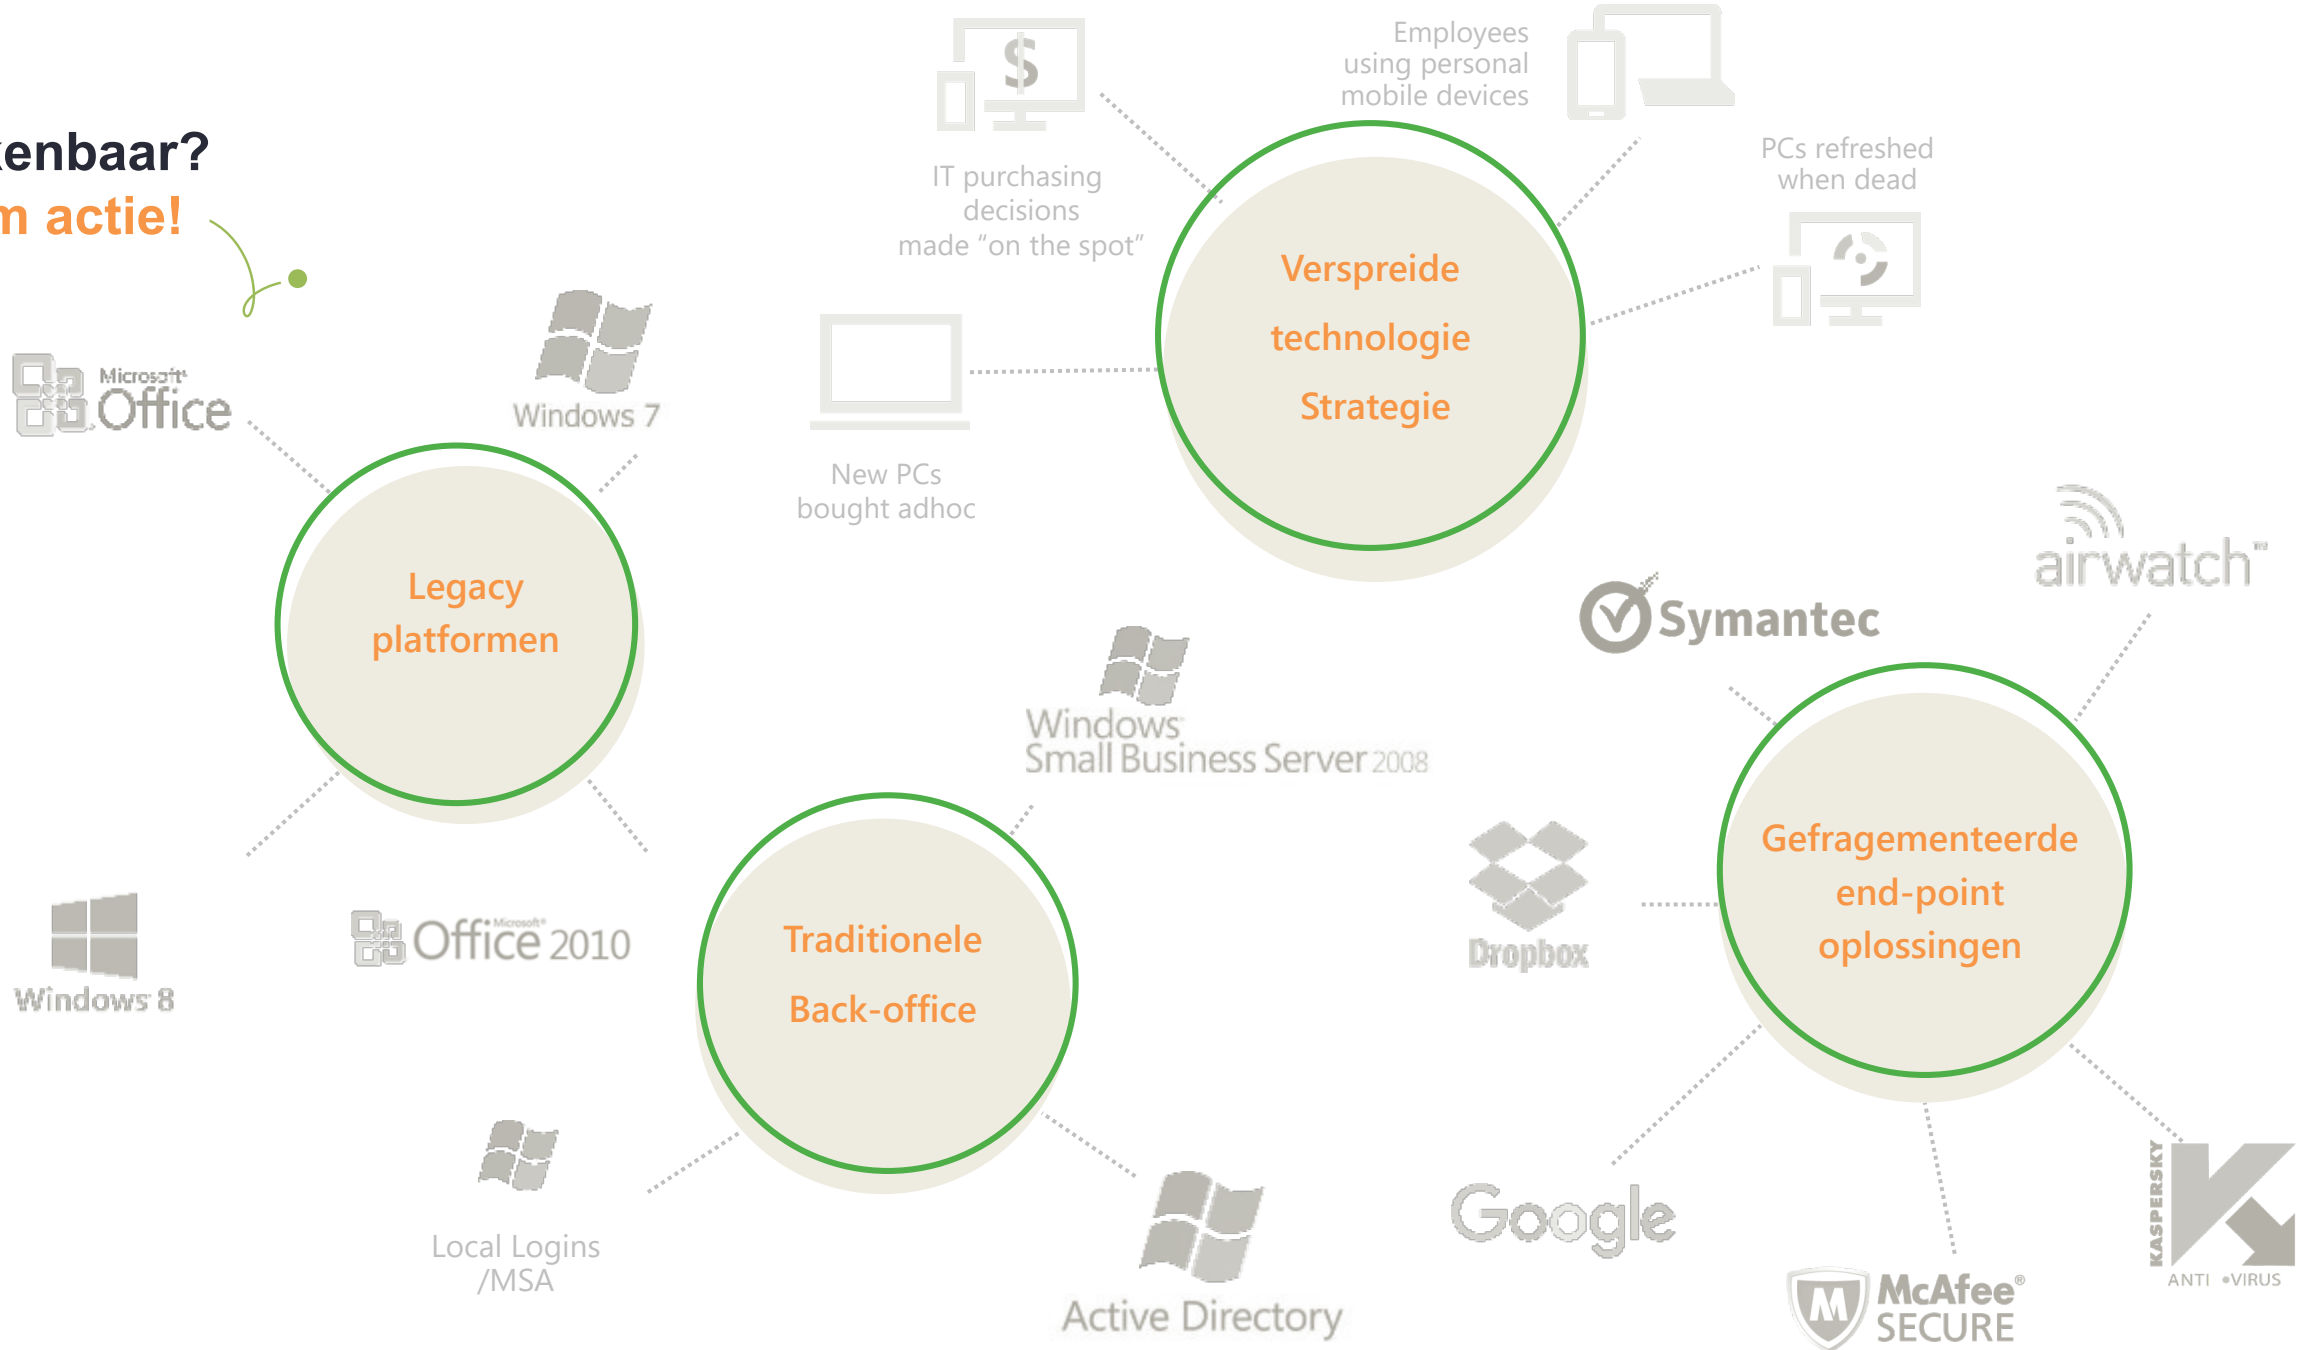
kenbaar?
n actie!

Microsoft Office

Windows 7

IT purchasing decisions made "on the spot"

$

Employees using personal mobile devices

PCs refreshed when dead

Verspreide technologie Strategie

New PCs bought adhoc

Legacy platformen

Windows Small Business Server 2008

Symantec

airwatch

Windows 8

Office 2010

Traditionele Back-office

Dropbox

Gefragementeerde end-point oplossingen

Local Logins /MSA

Active Directory

Google

McAfee SECURE

KASPERSKY ANTI-VIRUS